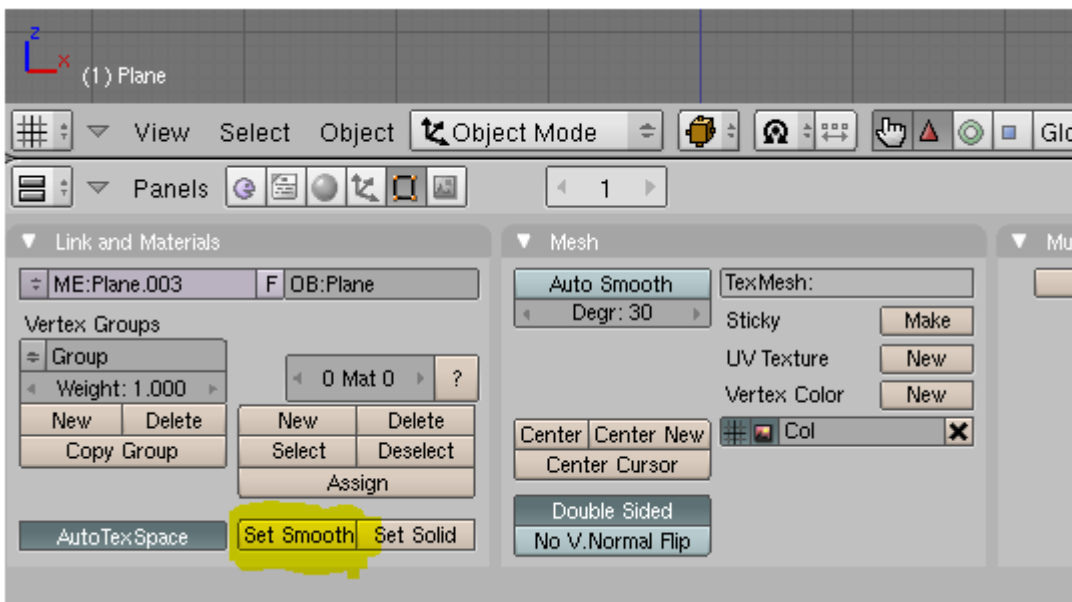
z
x
(1) Plane

View Select Object Object Mode Glo

Panels 1

Link and Materials
ME:Plane.003 F OB:Plane
Vertex Groups
Group
Weight: 1.000
New Delete
Copy Group
0 Mat 0 ?
New Delete
Select Deselect
Assign
AutoTexSpace
Set Smooth Set Solid

Mesh
Auto Smooth
Degr: 30
TexMesh:
Sticky Make
UV Texture New
Vertex Color New
Center Center New
Center Cursor
Col
Double Sided
No V.Normal Flip

Mu